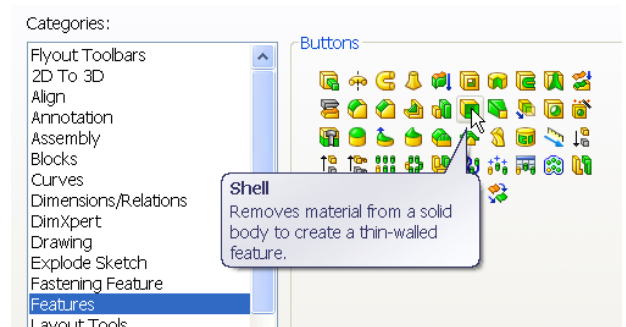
Categories:

Flyout Toolbars
2D To 3D
Align
Annotation
Assembly
Blocks
Curves
Dimensions/Relations
DimXpert
Drawing
Explode Sketch
Fastening Feature
Features
Layout Tools

Buttons

Shell
Removes material from a solid body to create a thin-walled feature.